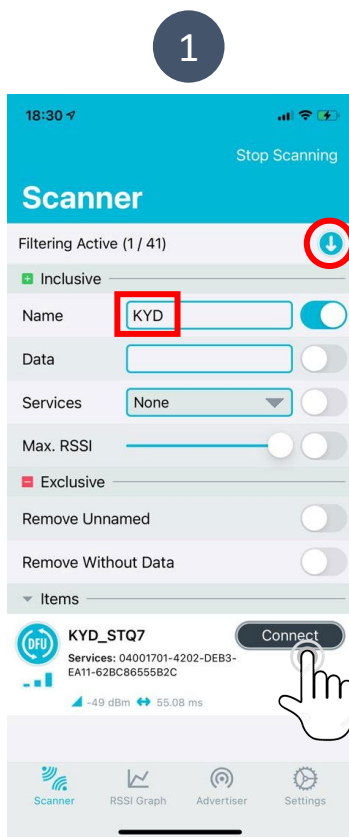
1

18:30

Stop Scanning

Scanner

Filtering Active (1 / 41)

Inclusive

Name KYD

Data

Services None

Max. RSSI

Exclusive

Remove Unnamed

Remove Without Data

Items

DFU

KYD_STQ7

Services: 04001701-4202-DEB3-EA11-62BC86555B2C

-49 dBm 55.08 ms

Connect

Scanner RSSI Graph Advertiser Settings